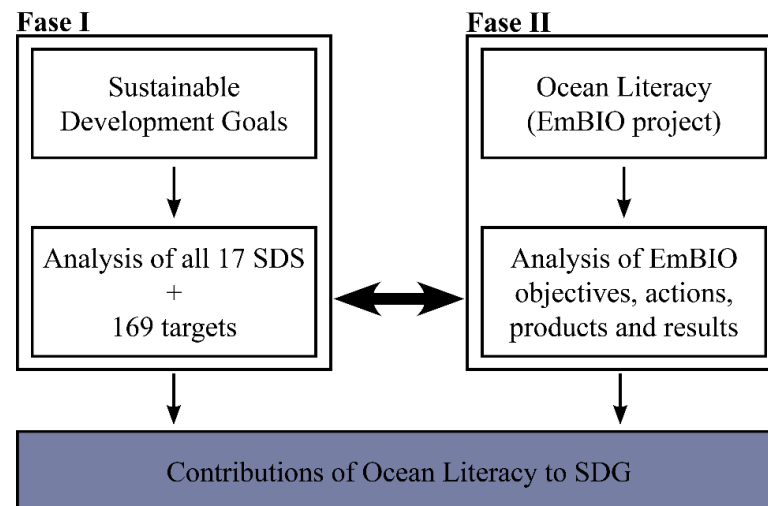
Fase I

Sustainable Development Goals

Analysis of all 17 SDS + 169 targets

Fase II

Ocean Literacy (EmBIO project)

Analysis of EmBIO objectives, actions, products and results

Contributions of Ocean Literacy to SDG